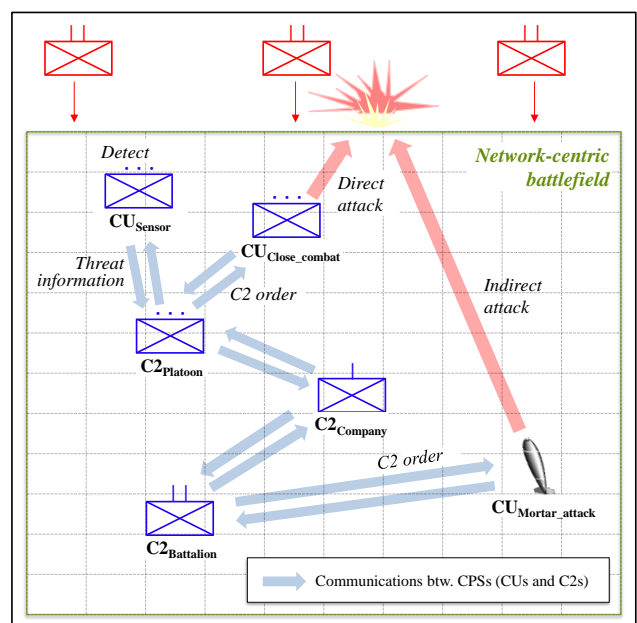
Network-centric battlefield

Detect

$\textbf{CU}_{\textbf{Sensor}}$

Direct attack

$\textbf{CU}_{\textbf{Close\_combat}}$

Threat information

C2 order

$\textbf{C2}_{\textbf{Platoon}}$

Indirect attack

$\textbf{C2}_{\textbf{Company}}$

C2 order

$\textbf{CU}_{\textbf{Mortar\_attack}}$

$\textbf{C2}_{\textbf{Battalion}}$

Communications btw. CPSs (CUs and C2s)